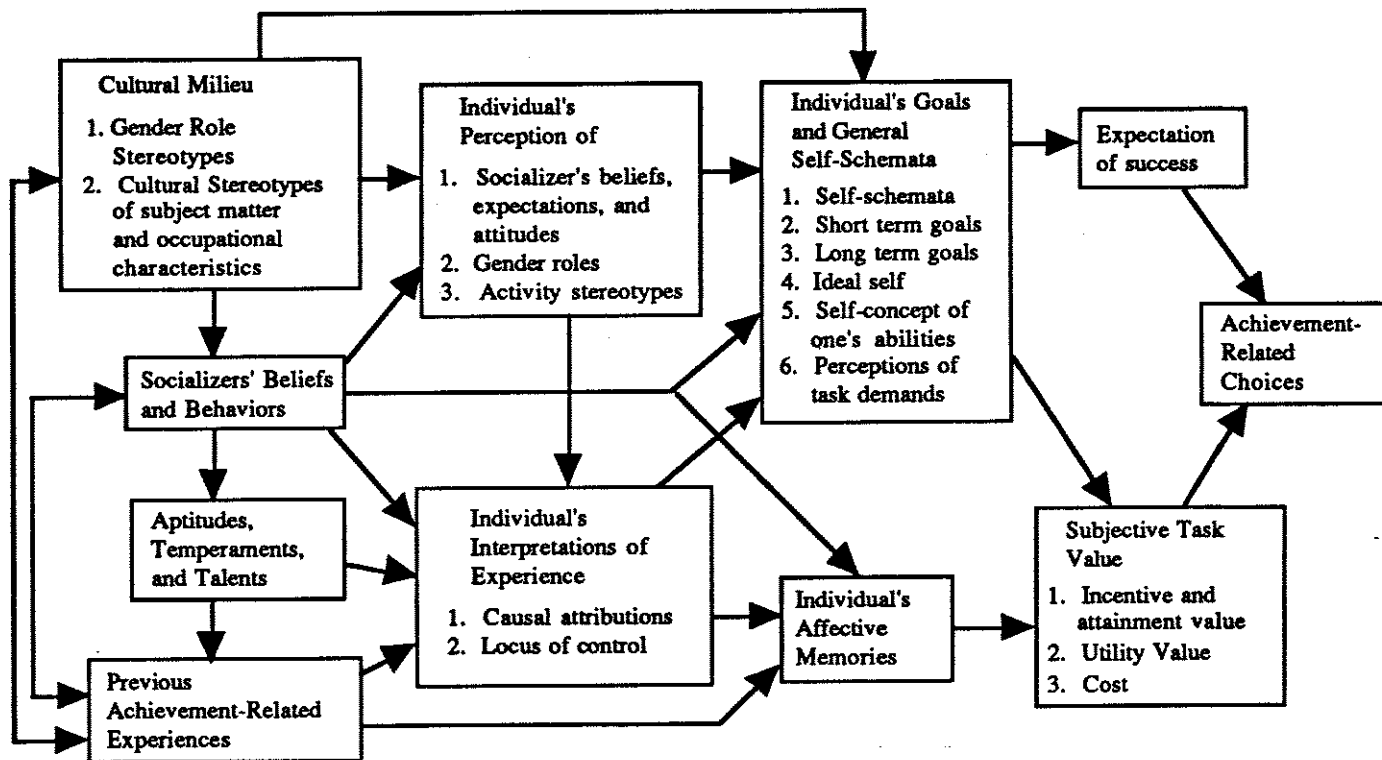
Cultural Milieu

1. Gender Role Stereotypes
2. Cultural Stereotypes of subject matter and occupational characteristics

Individual's Perception of

1. Socializer's beliefs, expectations, and attitudes
2. Gender roles
3. Activity stereotypes

Individual's Goals and General Self-Schemata

1. Self-schemata
2. Short term goals
3. Long term goals
4. Ideal self
5. Self-concept of one's abilities
6. Perceptions of task demands

Expectation of success

Achievement-Related Choices

Socializers' Beliefs and Behaviors

Aptitudes, Temperaments, and Talents

Individual's Interpretations of Experience

1. Causal attributions
2. Locus of control

Individual's Affective Memories

Subjective Task Value

1. Incentive and attainment value
2. Utility Value
3. Cost

Previous Achievement-Related Experiences